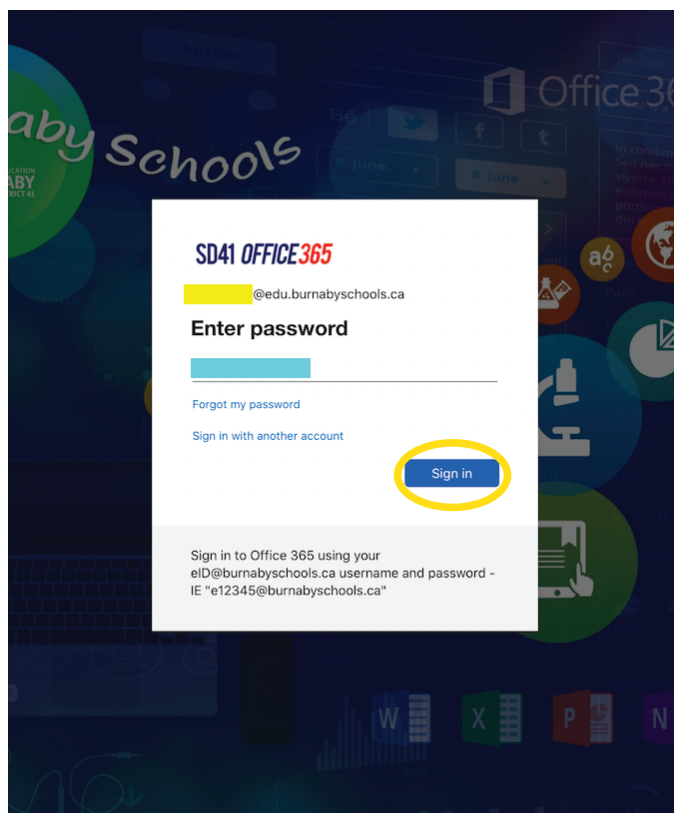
aby Schools

Office 365

SD41 OFFICE365

@edu.burnabyschools.ca

Enter password

Forgot my password

Sign in with another account

Sign in

Sign in to Office 365 using your eID@burnabyschools.ca username and password - IE "e12345@burnabyschools.ca"